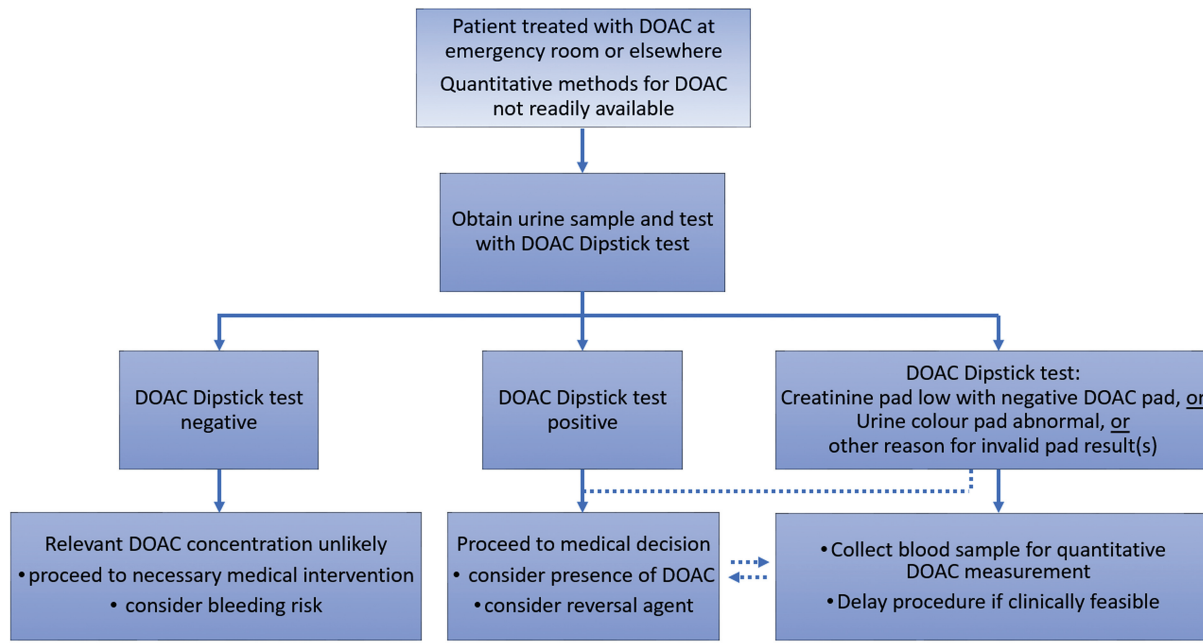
Patient treated with DOAC at emergency room or elsewhere

Quantitative methods for DOAC not readily available

Obtain urine sample and test with DOAC Dipstick test

DOAC Dipstick test negative

DOAC Dipstick test positive

DOAC Dipstick test:
Creatinine pad low with negative DOAC pad, or
Urine colour pad abnormal, or
other reason for invalid pad result(s)

Relevant DOAC concentration unlikely
• proceed to necessary medical intervention
• consider bleeding risk

Proceed to medical decision
• consider presence of DOAC
• consider reversal agent

• Collect blood sample for quantitative DOAC measurement
• Delay procedure if clinically feasible